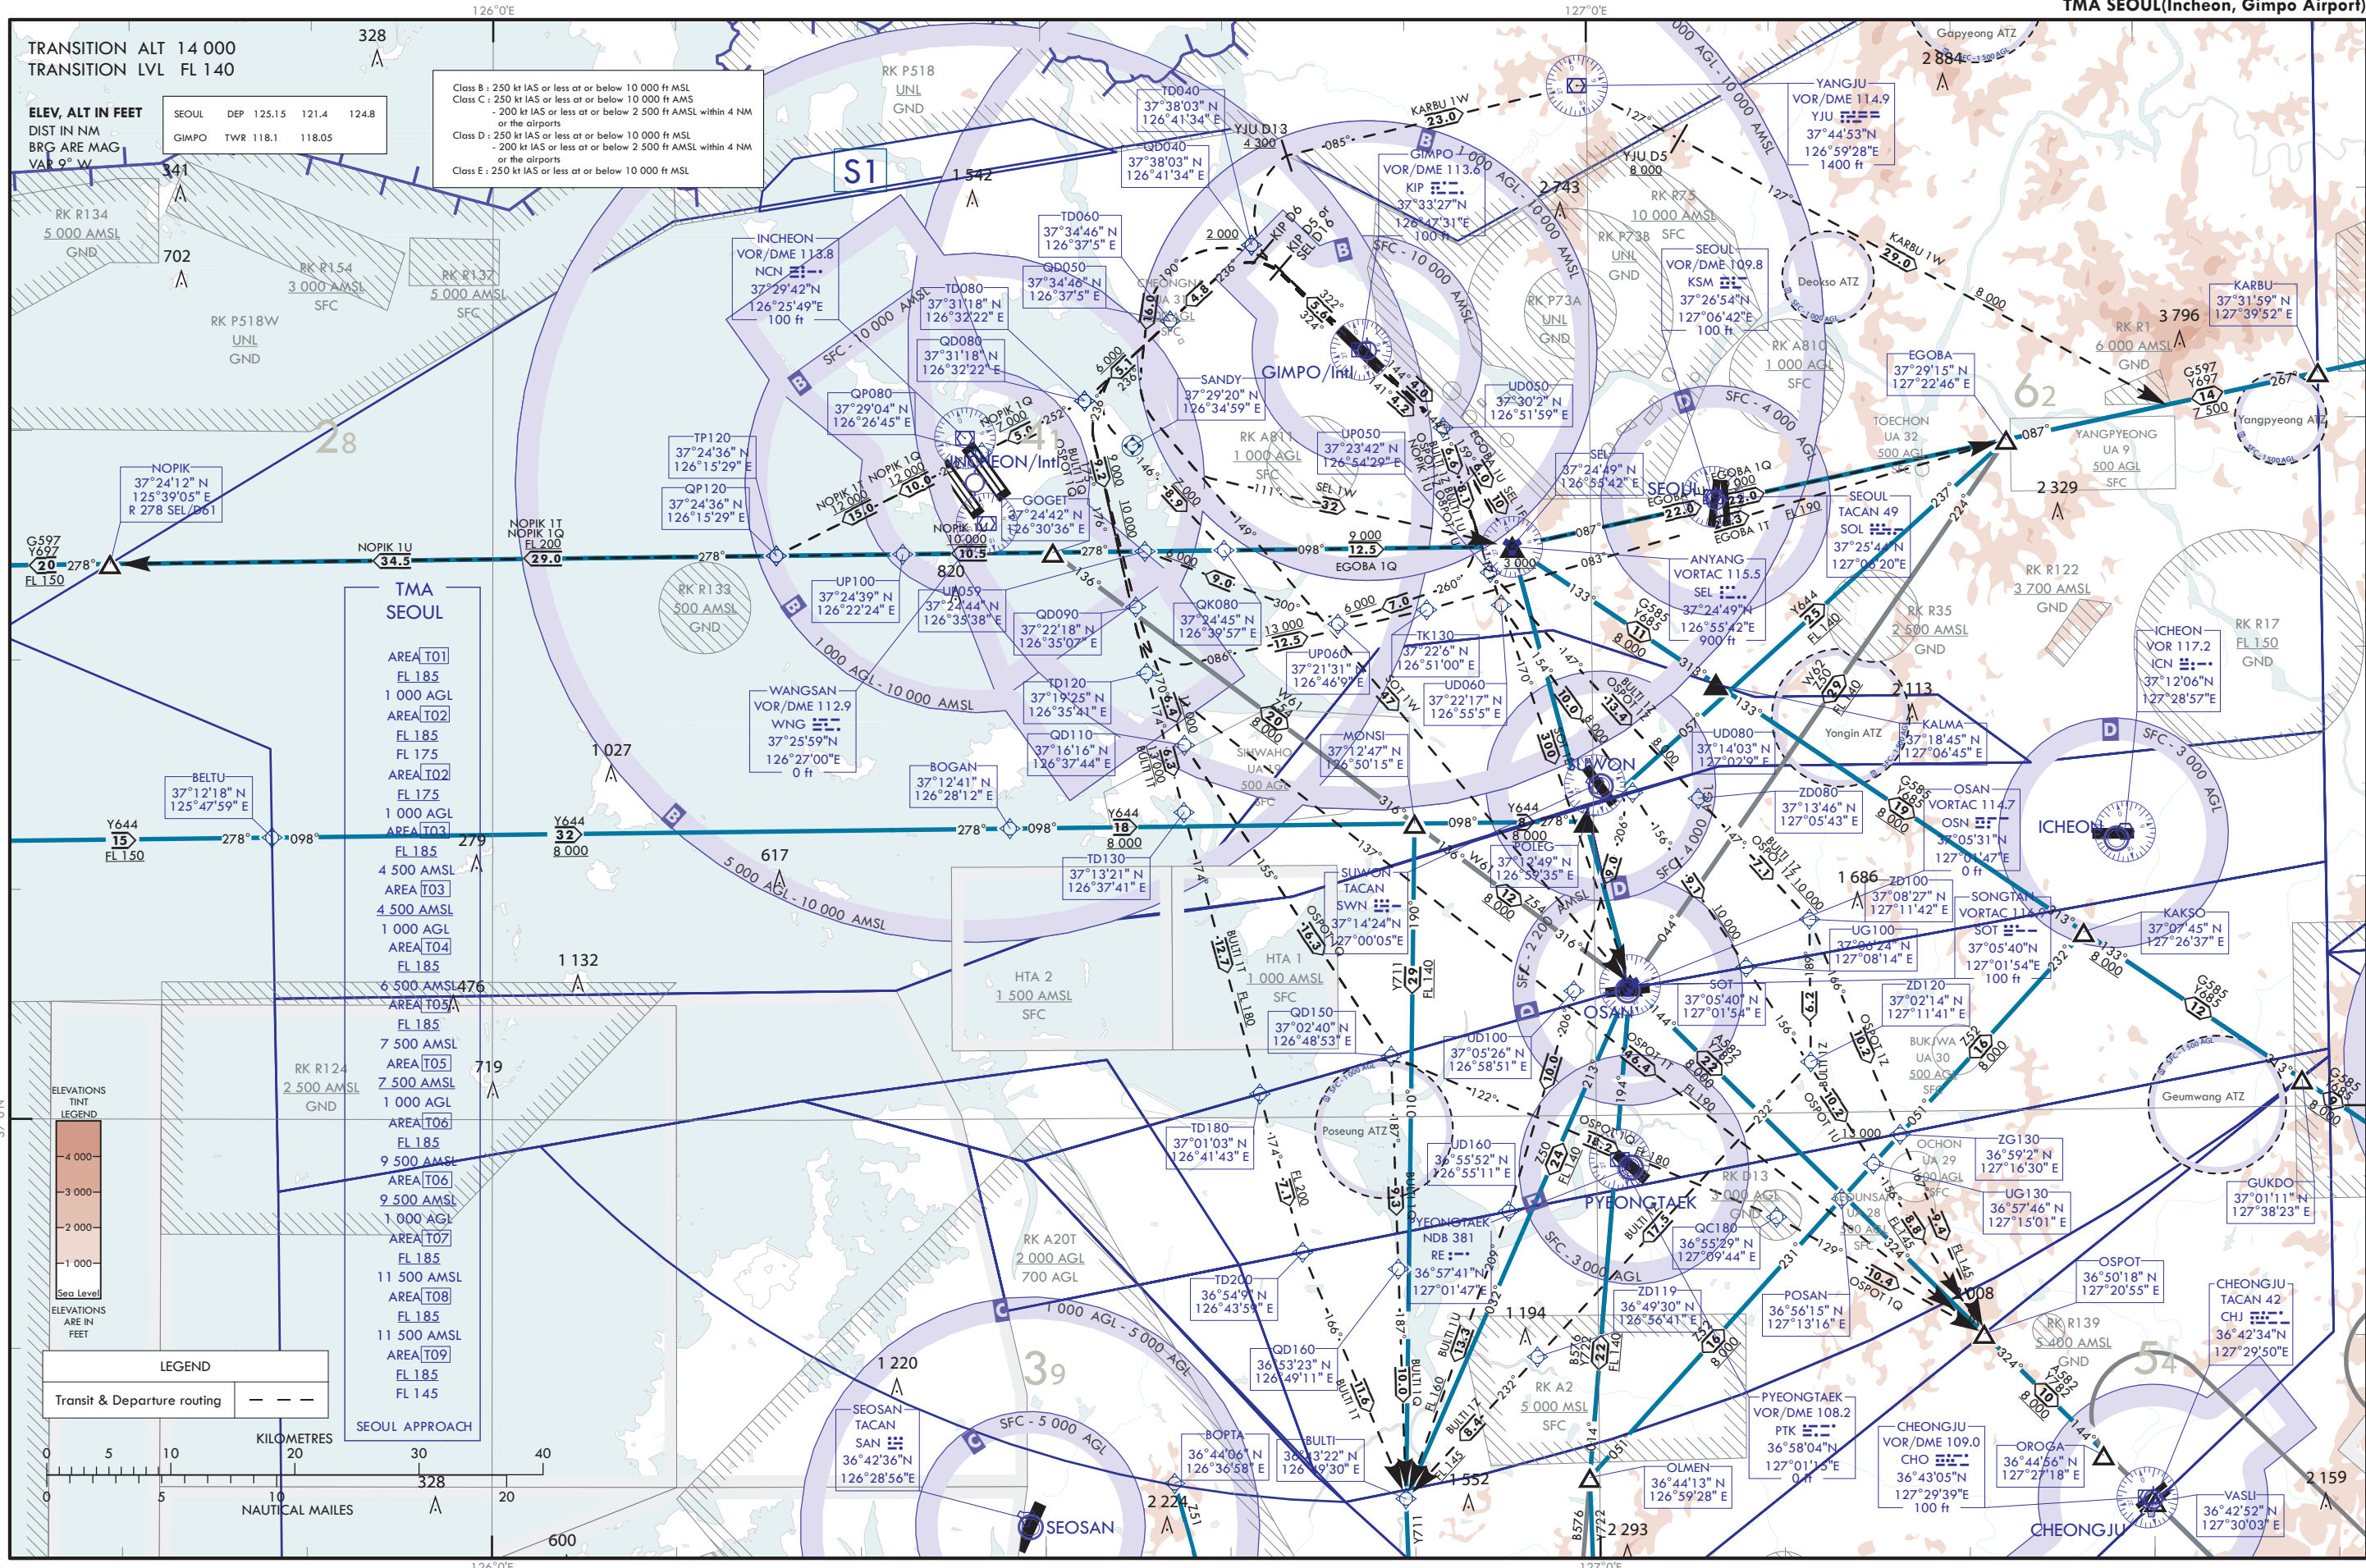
126°0'E

127°0'E

TMA SEOUL(Incheon, Gimpo Airport)

TRANSITION ALT 14 000
TRANSITION LVL FL 140

ELEV, ALT IN FEET
DIST IN NM
BRG ARE MAG
VAR 9° W

| SEOUL | DEP | 125.15 | 121.4 | 124.8 |
|---|---|---|---|---|
| GIMPO | TWR | 118.1 | 118.05 | |

Class B : 250 kt IAS or less at or below 10 000 ft MSL
Class C : 250 kt IAS or less at or below 10 000 ft AMS
- 200 kt IAS or less at or below 2 500 ft AMSL within 4 NM or the airports
Class D : 250 kt IAS or less at or below 10 000 ft MSL
- 200 kt IAS or less at or below 2 500 ft AMSL within 4 NM or the airports
Class E : 250 kt IAS or less at or below 10 000 ft MSL

S1

328
341
702
1 542
2 743
2 884
3 796
2 329
2 113
1 027
279
617
1 132
476
719
1 220
1 194
1 552
2 224
2 293
1 686
1 008
2 159
328
600
820

RK R134
5 000 AMSL
GND

RK R154
3 000 AMSL
SFC

RK R137
5 000 AMSL
SFC

RK P518W
UNL
GND

RK P518
UNL
GND

RK R75
10 000 AMSL
SFC

RK P73B
UNL
GND

RK P73A
UNL
GND

RK A810
1 000 AGL
SFC

RK R1
6 000 AMSL
GND

RK R133
500 AMSL
GND

RK A811
1 000 AGL
SFC

RK R122
3 700 AMSL
GND

RK R35
2 500 AMSL
GND

RK R17
FL 150
GND

RK R124
2 500 AMSL
GND

RK A20T
2 000 AGL
700 AGL

RK D13
3 000 AGL
GND

RK A2
5 000 MSL
SFC

RK R139
5 400 AMSL
GND

HTA 2
1 500 AMSL
SFC

HTA 1
1 000 AMSL
SFC

TOECHON
UA 32
500 AGL
SFC

YANGPYEONG
UA 9
500 AGL
SFC

SIHWAHO
UA 19
500 AGL
SFC

BUKJWA
UA 30
500 AGL
SFC

OCHON
UA 29
500 AGL
SFC

DUNSAN
UA 28
500 AGL
SFC

CHEONGNA
UA 31
500 AGL
SFC

Gapyeong ATZ
Deokso ATZ
Yangpyeong ATZ
Yongin ATZ
Geumwang ATZ
Poseung ATZ

TMA
SEOUL
AREA T01 FL 185 1 000 AGL
AREA T02 FL 185 FL 175
AREA T02 FL 175 1 000 AGL
AREA T03 FL 185 4 500 AMSL
AREA T03 4 500 AMSL 1 000 AGL
AREA T04 FL 185 6 500 AMSL
AREA T05 FL 185 7 500 AMSL
AREA T05 7 500 AMSL 1 000 AGL
AREA T06 FL 185 9 500 AMSL
AREA T06 9 500 AMSL 1 000 AGL
AREA T07 FL 185 11 500 AMSL
AREA T08 FL 185 11 500 AMSL
AREA T09 FL 185 FL 145
SEOUL APPROACH

INCHEON
VOR/DME 113.8
NCN
37°29'42"N
126°25'49"E
100 ft

GIMPO
VOR/DME 113.6
KIP
37°33'27"N
126°47'31"E
100 ft

SEOUL
VOR/DME 109.8
KSM
37°26'54"N
127°06'42"E
100 ft

YANGJU
VOR/DME 114.9
YJU
37°44'53"N
126°59'28"E
1400 ft

WANGSAN
VOR/DME 112.9
WNG
37°25'59"N
126°27'00"E
0 ft

ANYANG
VORTAC 115.5
SEL
37°24'49"N
126°55'42"E
900 ft

SEOUL
TACAN 49
SOL
37°25'44"N
127°06'20"E

OSAN
VORTAC 114.7
OSN
37°05'31"N
127°01'47"E
0 ft

SONGTAN
VORTAC 116.7
SOT
37°05'40"N
127°01'54"E
100 ft

ICHEON
VOR 117.2
ICN
37°12'06"N
127°28'57"E

SUWON
TACAN
SWN
37°14'24"N
127°00'05"E

PYEONGTAEK
NDB 381
RE
36°57'41"N
127°01'47"E

PYEONGTAEK
VOR/DME 108.2
PTK
36°58'04"N
127°01'15"E
0 ft

SEOSAN
TACAN
SAN
36°42'36"N
126°28'56"E

CHEONGJU
VOR/DME 109.0
CHO
36°43'05"N
127°29'39"E
100 ft

CHEONGJU
TACAN 42
CHJ
36°42'34"N
127°29'50"E

TD040 37°38'03"N 126°41'34"E
QD040 37°38'03"N 126°41'34"E
TD060 37°34'46"N 126°37'5"E
QD050 37°34'46"N 126°37'5"E
TD080 37°31'18"N 126°32'22"E
QD080 37°31'18"N 126°32'22"E
QP080 37°29'04"N 126°26'45"E
TP120 37°24'36"N 126°15'29"E
QP120 37°24'36"N 126°15'29"E
NOPIK 37°24'12"N 125°39'05"E R 278 SEL/D61
GOGET 37°24'42"N 126°30'36"E
UP100 37°24'39"N 126°22'24"E
UD059 37°24'44"N 126°35'38"E
QD090 37°22'18"N 126°35'07"E
QK080 37°24'45"N 126°39'57"E
SANDY 37°29'20"N 126°34'59"E
UP050 37°23'42"N 126°54'29"E
UD050 37°30'2"N 126°51'59"E
SEL 37°24'49"N 126°55'42"E
UP060 37°21'31"N 126°46'9"E
TK130 37°22'6"N 126°51'00"E
UD060 37°22'17"N 126°55'5"E
TD120 37°19'25"N 126°35'41"E
QD110 37°16'16"N 126°37'44"E
MONSI 37°12'47"N 126°50'15"E
BOGAN 37°12'41"N 126°28'12"E
BELTU 37°12'18"N 125°47'59"E
TD130 37°13'21"N 126°37'41"E
UD080 37°14'03"N 127°02'9"E
ZD080 37°13'46"N 127°05'43"E
POLEG 37°12'49"N 126°55'35"E
KALMA 37°18'45"N 127°06'45"E
EGOBA 37°29'15"N 127°22'46"E
KARBU 37°31'59"N 127°39'52"E
ZD100 37°08'27"N 127°11'42"E
UG100 37°06'24"N 127°08'14"E
KAKSO 37°07'45"N 127°26'37"E
SOT 37°05'40"N 127°01'54"E
ZD120 37°02'14"N 127°11'41"E
UD100 37°05'26"N 126°58'51"E
QD150 37°02'40"N 126°48'53"E
TD180 37°01'03"N 126°41'43"E
UD160 36°55'52"N 126°55'11"E
ZG130 36°59'2"N 127°16'30"E
UG130 36°57'46"N 127°15'01"E
GUKDO 37°01'11"N 127°38'23"E
QC180 36°55'29"N 127°09'44"E
TD200 36°54'9"N 126°43'59"E
QD160 36°53'23"N 126°49'11"E
ZD119 36°49'30"N 126°56'41"E
POSAN 36°56'15"N 127°13'16"E
OSPOT 36°50'18"N 127°20'55"E
BOPTA 36°44'06"N 126°36'58"E
BULTI 36°43'22"N 126°49'30"E
OLMEN 36°44'13"N 126°59'28"E
OROGA 36°44'56"N 127°27'18"E
VASLI 36°42'52"N 127°30'03"E

INCHEON/Intl
GIMPO/Intl
SEOUL
SUWON
OSAN
PYEONGTAEK
ICHEON
SEOSAN
CHEONGJU

YJU D13 4 300
YJU D5 8 000
KARBU 1W 23.0
KARBU 1W 29.0
NOPIK 1U 34.5
NOPIK 1T NOPIK 1Q FL 200 29.0
NOPIK 1T 12 000 15.0
NOPIK 1Q 12 000 10.0
NOPIK 1U 10 000 10.5
EGOBA 1Q 12.5 9 000
EGOBA 1Q 14 000 22.0
EGOBA 1T 22.0
SEL 1W 32
G597 Y697 20 FL 150
G597 Y697 14 7 500
Y644 15 FL 150
Y644 32 8 000
Y644 18 8 000
Y644 8 000
Y711 29 FL 140
G585 Y685 11 8 000
Y644 25 FL 140
SFC - 10 000 AMSL
1 000 AGL - 10 000 AMSL
5 000 AGL - 10 000 AMSL
000 AGL - 10 000 AMSL
SFC - 4 000 AGL
SFC - 3 000 AGL
SFC - 2 200 AMSL
SFC - 3 000 AGL
SFC - 5 000 AGL
1 000 AGL - 5 000 AGL

62
28
39
54

ELEVATIONS TINT LEGEND
4 000
3 000
2 000
1 000
Sea Level
ELEVATIONS ARE IN FEET

LEGEND
Transit & Departure routing

KILOMETRES
0 5 10 20 30 40
0 5 10 20
NAUTICAL MAILES